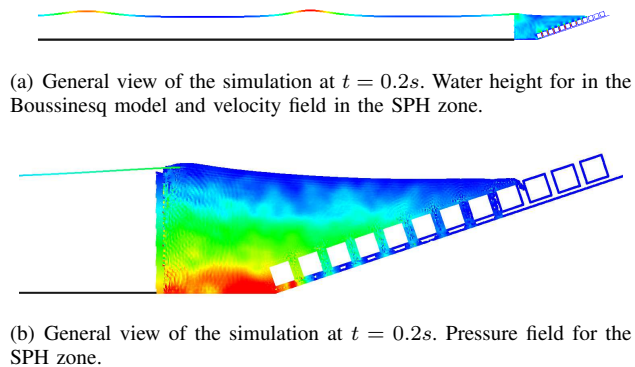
(a) General view of the simulation at $t = 0.2s$. Water height for in the Boussinesq model and velocity field in the SPH zone.

(b) General view of the simulation at $t = 0.2s$. Pressure field for the SPH zone.